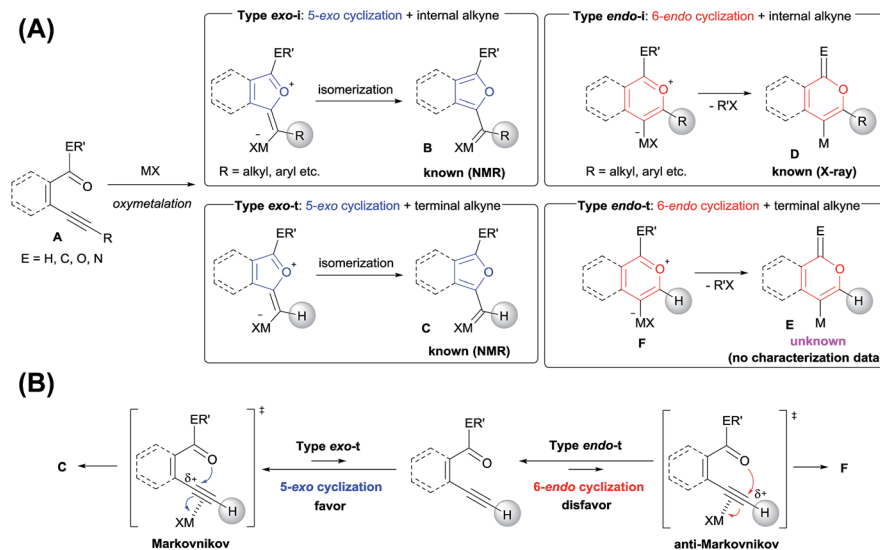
(A)

ER'
O
R
A
E = H, C, O, N

MX
oxymetalation

Type exo-i: 5-exo cyclization + internal alkyne
ER'
O+
–
XM
R
isomerization
ER'
O
XM
R
R = alkyl, aryl etc.
B
known (NMR)

Type endo-i: 6-endo cyclization + internal alkyne
ER'
O+
–
MX
R
- R'X
E
O
M
R
R = alkyl, aryl etc.
D
known (X-ray)

Type exo-t: 5-exo cyclization + terminal alkyne
ER'
O+
–
XM
H
isomerization
ER'
O
XM
H
C
known (NMR)

Type endo-t: 6-endo cyclization + terminal alkyne
ER'
O+
H
–
MX
F
- R'X
E
O
H
M
E
unknown
(no characterization data

(B)

C
ER'
O
δ+
H
XM
‡
Markovnikov

Type exo-t
5-exo cyclization
favor

ER'
O
H

Type endo-t
6-endo cyclization
disfavor

ER'
O
δ+
H
XM
‡
anti-Markovnikov
F